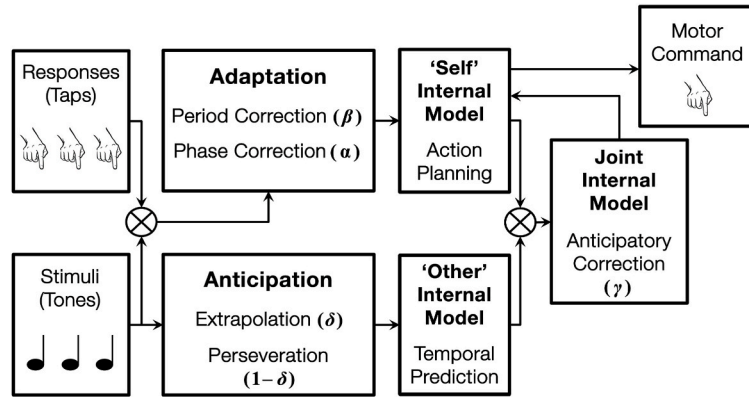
Responses (Taps)

Adaptation

Period Correction ($\beta$)

Phase Correction ($\alpha$)

'Self' Internal Model

Action Planning

Motor Command

Joint Internal Model

Anticipatory Correction ($\gamma$)

Stimuli (Tones)

Anticipation

Extrapolation ($\delta$)

Perseveration ($1-\delta$)

'Other' Internal Model

Temporal Prediction